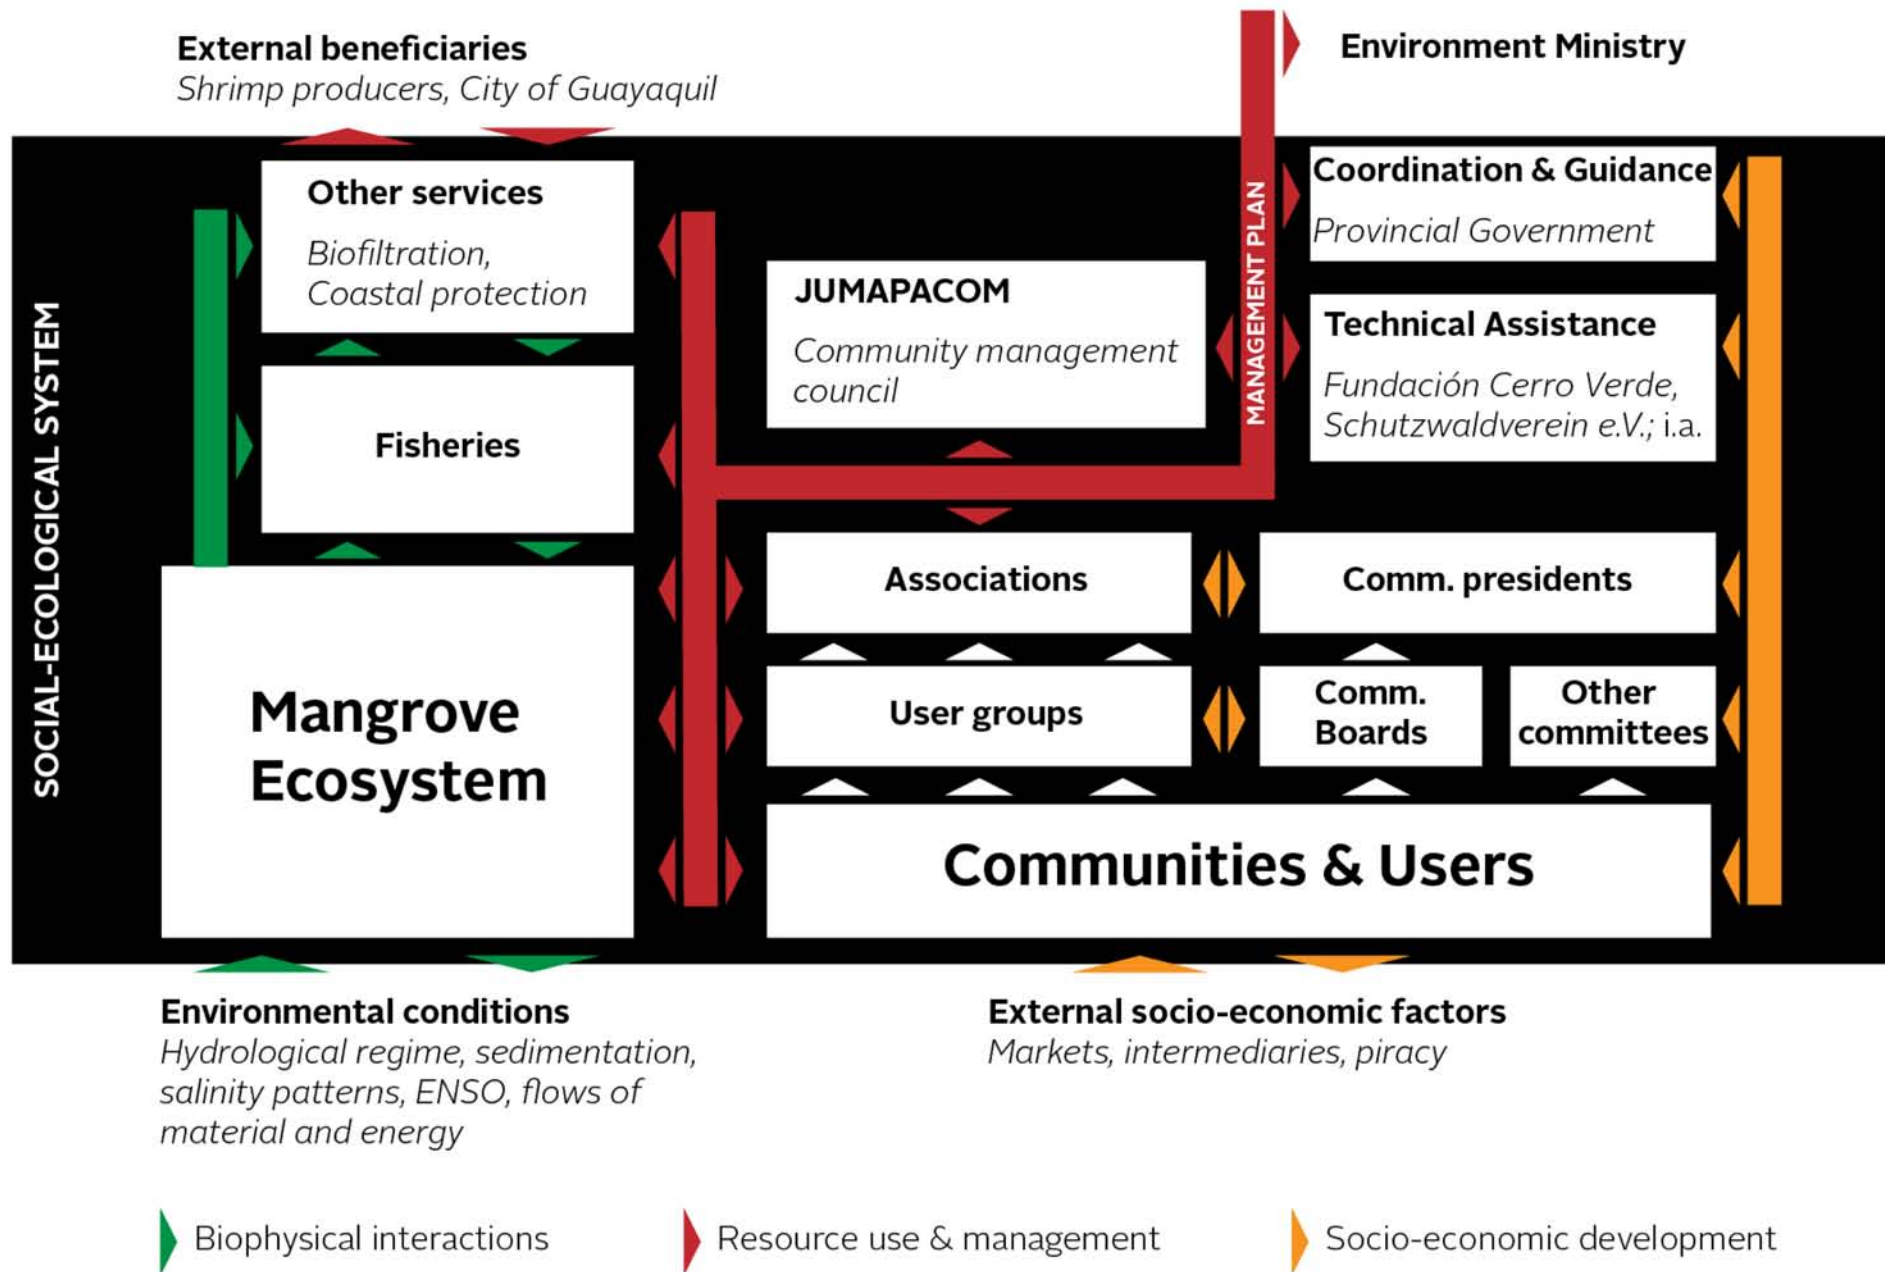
External beneficiaries
Shrimp producers, City of Guayaquil

Environment Ministry

SOCIAL-ECOLOGICAL SYSTEM

Other services
Biofiltration, Coastal protection

Fisheries

Mangrove Ecosystem

JUMAPACOM
Community management council

MANAGEMENT PLAN

Coordination & Guidance
Provincial Government

Technical Assistance
Fundación Cerro Verde, Schutzwaldverein e.V.; i.a.

Associations

Comm. presidents

User groups

Comm. Boards

Other committees

Communities & Users

Environmental conditions
Hydrological regime, sedimentation, salinity patterns, ENSO, flows of material and energy

External socio-economic factors
Markets, intermediaries, piracy

Biophysical interactions

Resource use & management

Socio-economic development